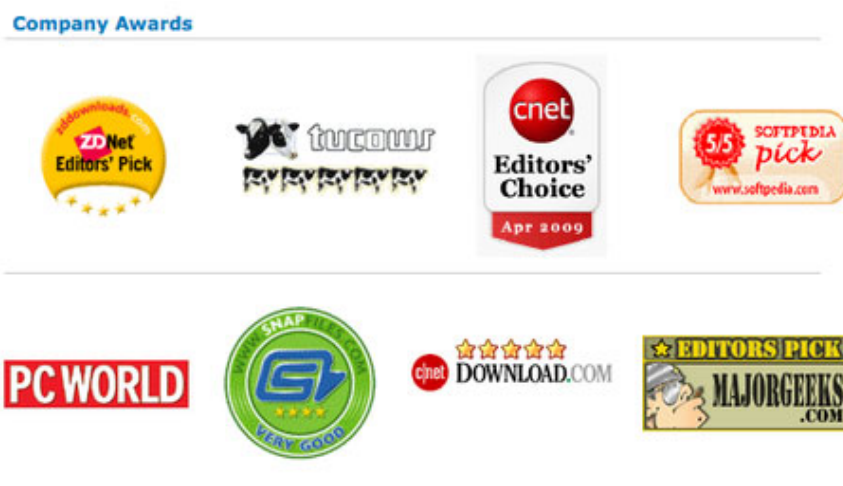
Company Awards

zdnetdownloads.com
ZDNet Editors' Pick

tucows

cnet
Editors' Choice
Apr 2009

5/5 SOFTPEDIA pick
www.softpedia.com

PC WORLD

WWW.SNAPFILES.COM
VERY GOOD

cnet DOWNLOAD.COM

EDITORS PICK
MAJORGEEKS .COM